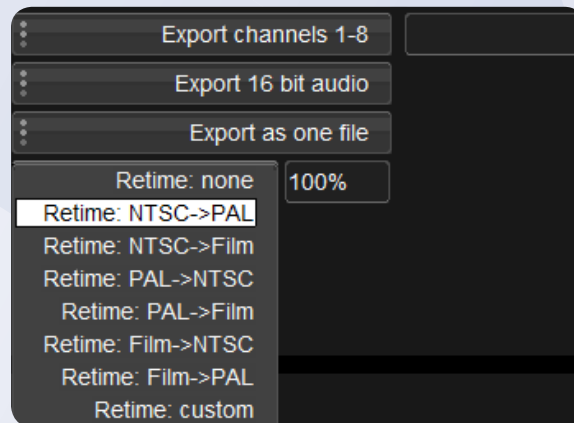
Export channels 1-8

Export 16 bit audio

Export as one file

Retime: none

100%

Retime: NTSC->PAL

Retime: NTSC->Film

Retime: PAL->NTSC

Retime: PAL->Film

Retime: Film->NTSC

Retime: Film->PAL

Retime: custom